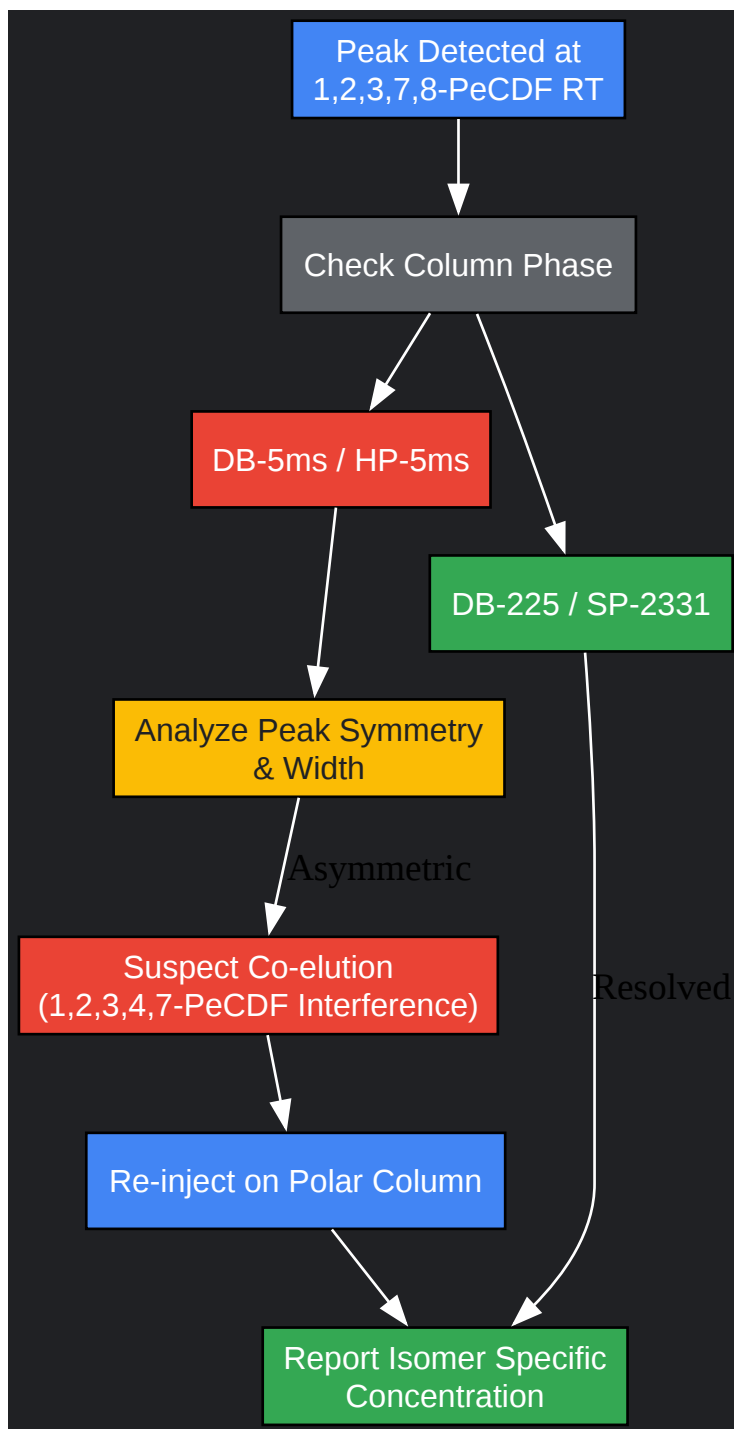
Peak Detected at 1,2,3,7,8-PeCDF RT

Check Column Phase

DB-5ms / HP-5ms

DB-225 / SP-2331

Analyze Peak Symmetry & Width

Asymmetric

Suspect Co-elution (1,2,3,4,7-PeCDF Interference)

Resolved

Re-inject on Polar Column

Report Isomer Specific Concentration